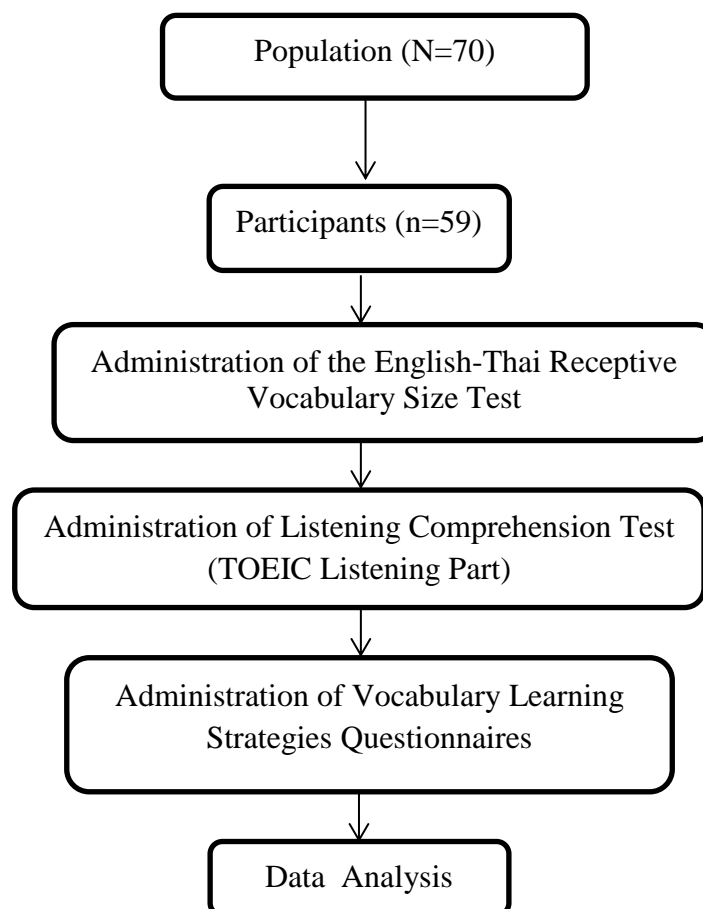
Population (N=70)

Participants (n=59)

Administration of the English-Thai Receptive Vocabulary Size Test

Administration of Listening Comprehension Test (TOEIC Listening Part)

Administration of Vocabulary Learning Strategies Questionnaires

Data Analysis